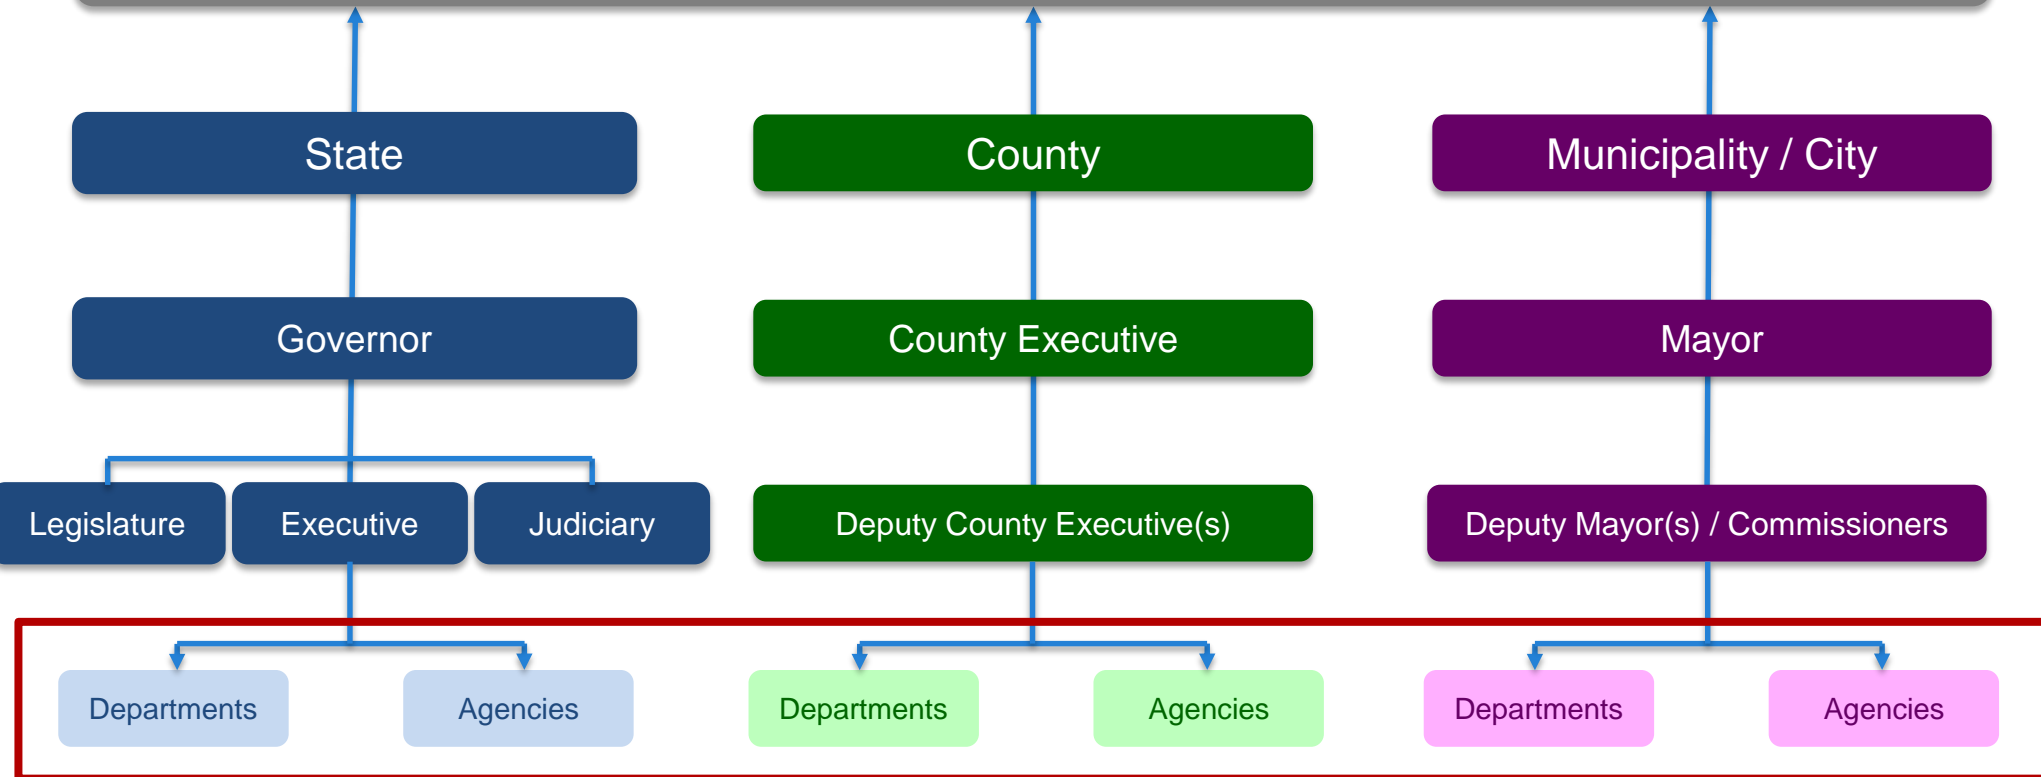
State

Governor

Legislature

Executive

Judiciary

Departments

Agencies

County

County Executive

Deputy County Executive(s)

Departments

Agencies

Municipality / City

Mayor

Deputy Mayor(s) / Commissioners

Departments

Agencies